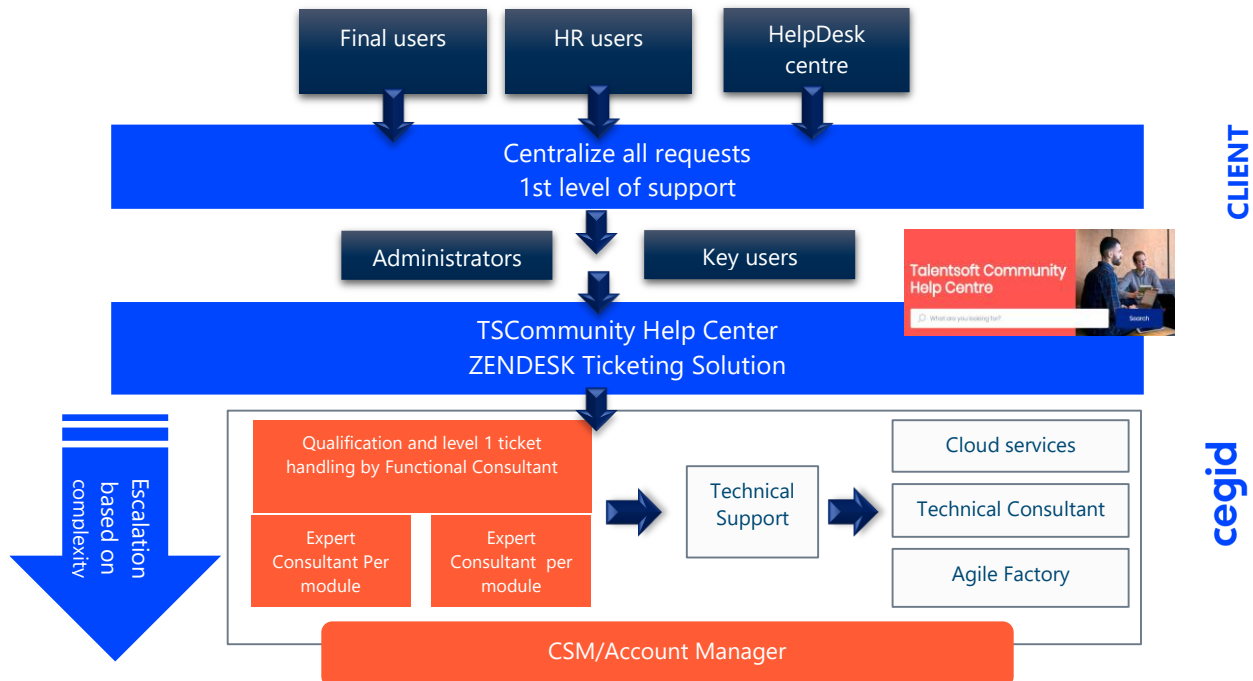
Final users

HR users

HelpDesk centre

Centralize all requests
1st level of support

CLIENT

Administrators

Key users

Talentsoft Community Help Centre

What are you looking for?

Search

TSCommunity Help Center
ZENDESK Ticketing Solution

Escalation based on complexity

Qualification and level 1 ticket handling by Functional Consultant

Expert Consultant Per module

Expert Consultant per module

Technical Support

Cloud services

Technical Consultant

Agile Factory

cegid

CSM/Account Manager